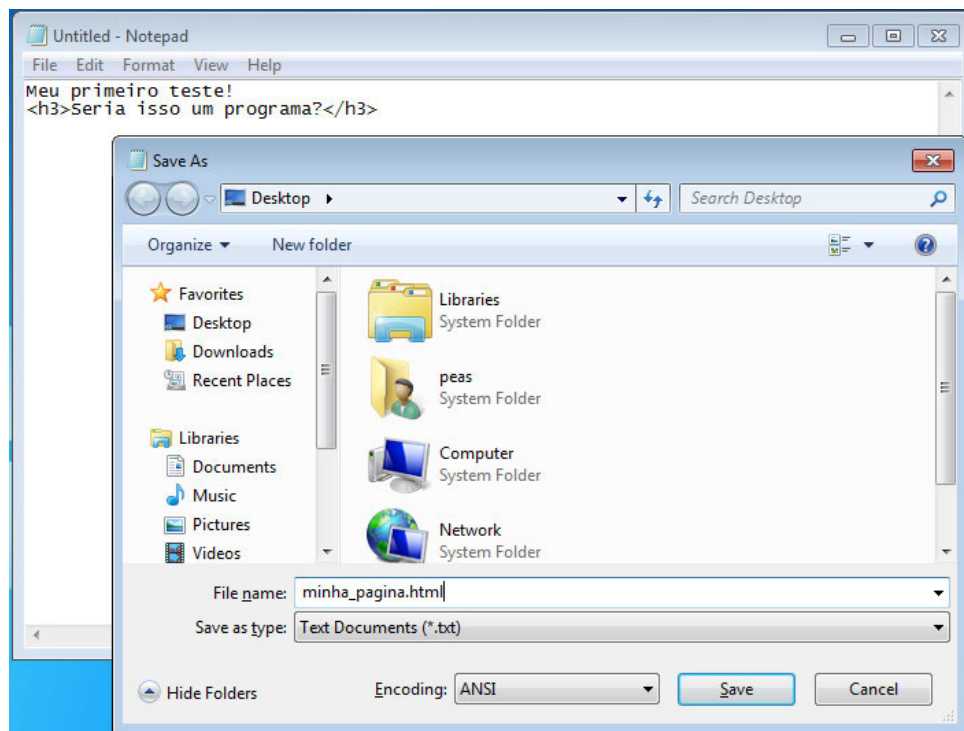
Untitled - Notepad

File Edit Format View Help

Meu primeiro teste!
<h3>Seria isso um programa?</h3>

Save As

Desktop ▸

Search Desktop

Organize ▾ New folder

Favorites
Desktop
Downloads
Recent Places

Libraries
Documents
Music
Pictures
Videos

Libraries
System Folder

peas
System Folder

Computer
System Folder

Network
System Folder

File name: minha_pagina.html

Save as type: Text Documents (*.txt)

Hide Folders

Encoding: ANSI

Save

Cancel